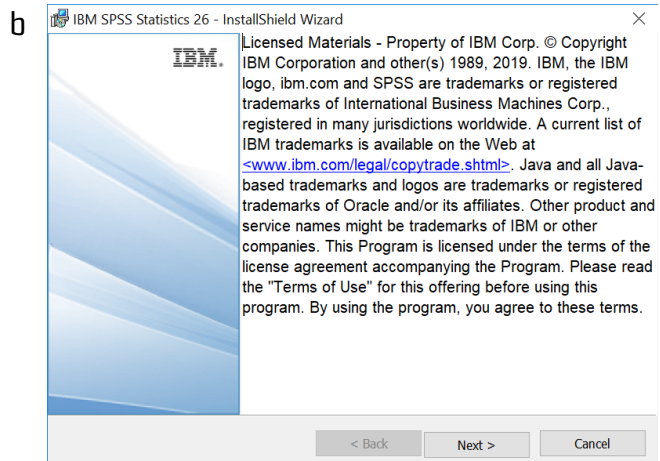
b

IBM SPSS Statistics 26 - InstallShield Wizard

IBM.

Licensed Materials - Property of IBM Corp. © Copyright IBM Corporation and other(s) 1989, 2019. IBM, the IBM logo, ibm.com and SPSS are trademarks or registered trademarks of International Business Machines Corp., registered in many jurisdictions worldwide. A current list of IBM trademarks is available on the Web at <www.ibm.com/legal/copytrade.shtml>. Java and all Java-based trademarks and logos are trademarks or registered trademarks of Oracle and/or its affiliates. Other product and service names might be trademarks of IBM or other companies. This Program is licensed under the terms of the license agreement accompanying the Program. Please read the "Terms of Use" for this offering before using this program. By using the program, you agree to these terms.

< Back
Next >
Cancel